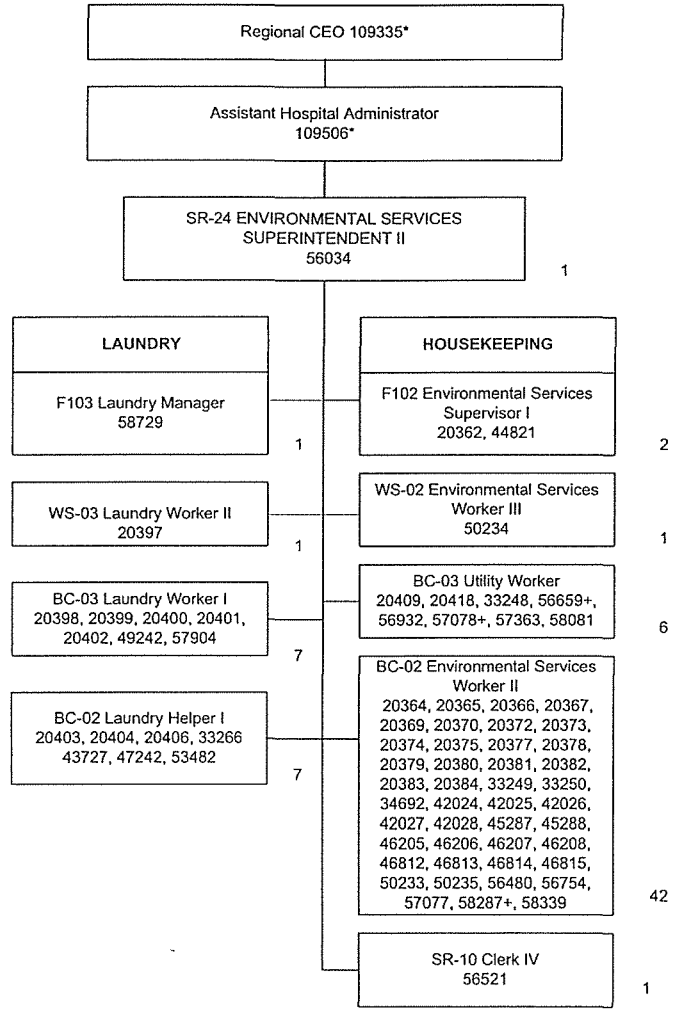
Regional CEO 109335*

Assistant Hospital Administrator
109506*

SR-24 ENVIRONMENTAL SERVICES SUPERINTENDENT II
56034

1

LAUNDRY

F103 Laundry Manager
58729

1

WS-03 Laundry Worker II
20397

1

BC-03 Laundry Worker I
20398, 20399, 20400, 20401, 20402, 49242, 57904

7

BC-02 Laundry Helper I
20403, 20404, 20406, 33266 43727, 47242, 53482

7

HOUSEKEEPING

F102 Environmental Services Supervisor I
20362, 44821

2

WS-02 Environmental Services Worker III
50234

1

BC-03 Utility Worker
20409, 20418, 33248, 56659+, 56932, 57078+, 57363, 58081

6

BC-02 Environmental Services Worker II
20364, 20365, 20366, 20367, 20369, 20370, 20372, 20373, 20374, 20375, 20377, 20378, 20379, 20380, 20381, 20382, 20383, 20384, 33249, 33250, 34692, 42024, 42025, 42026, 42027, 42028, 45287, 45288, 46205, 46206, 46207, 46208, 46812, 46813, 46814, 46815, 50233, 50235, 56480, 56754, 57077, 58287+, 58339

42

SR-10 Clerk IV
56521

1